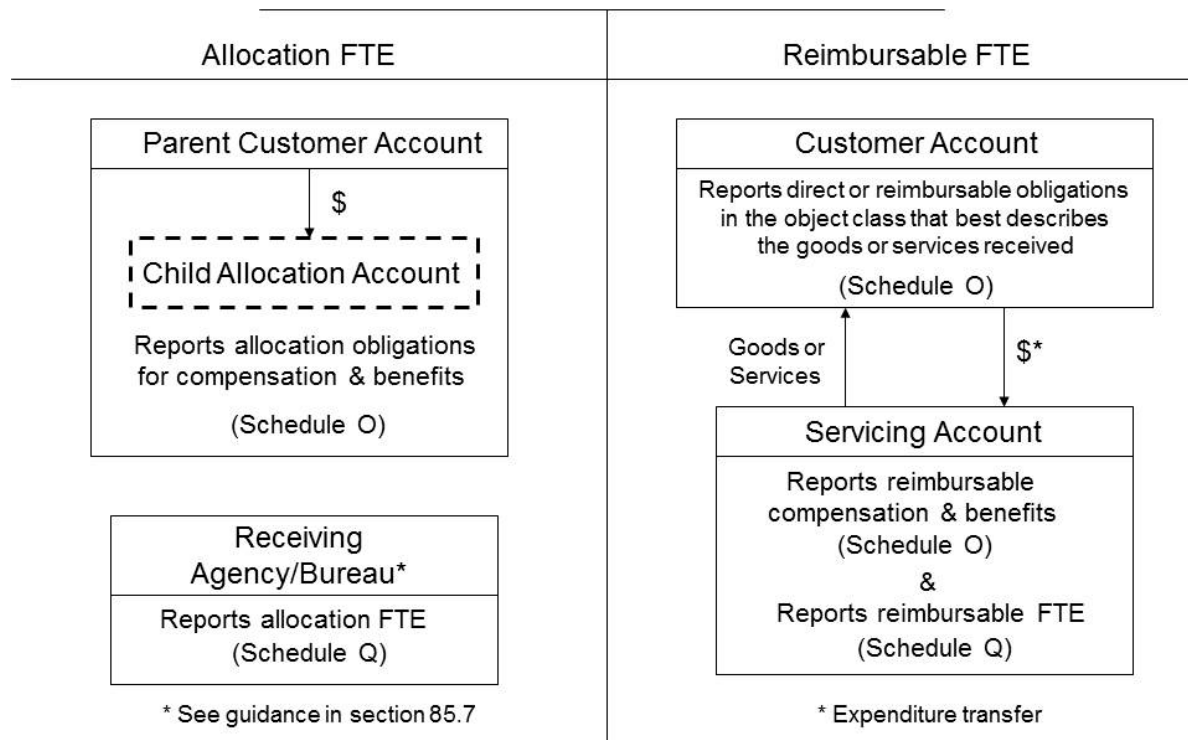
Allocation FTE

Parent Customer Account

$

Child Allocation Account

Reports allocation obligations for compensation & benefits

(Schedule O)

Receiving Agency/Bureau*

Reports allocation FTE (Schedule Q)

* See guidance in section 85.7

Reimbursable FTE

Customer Account

Reports direct or reimbursable obligations in the object class that best describes the goods or services received

(Schedule O)

Goods or Services

$*

Servicing Account

Reports reimbursable compensation & benefits (Schedule O)

&

Reports reimbursable FTE (Schedule Q)

* Expenditure transfer